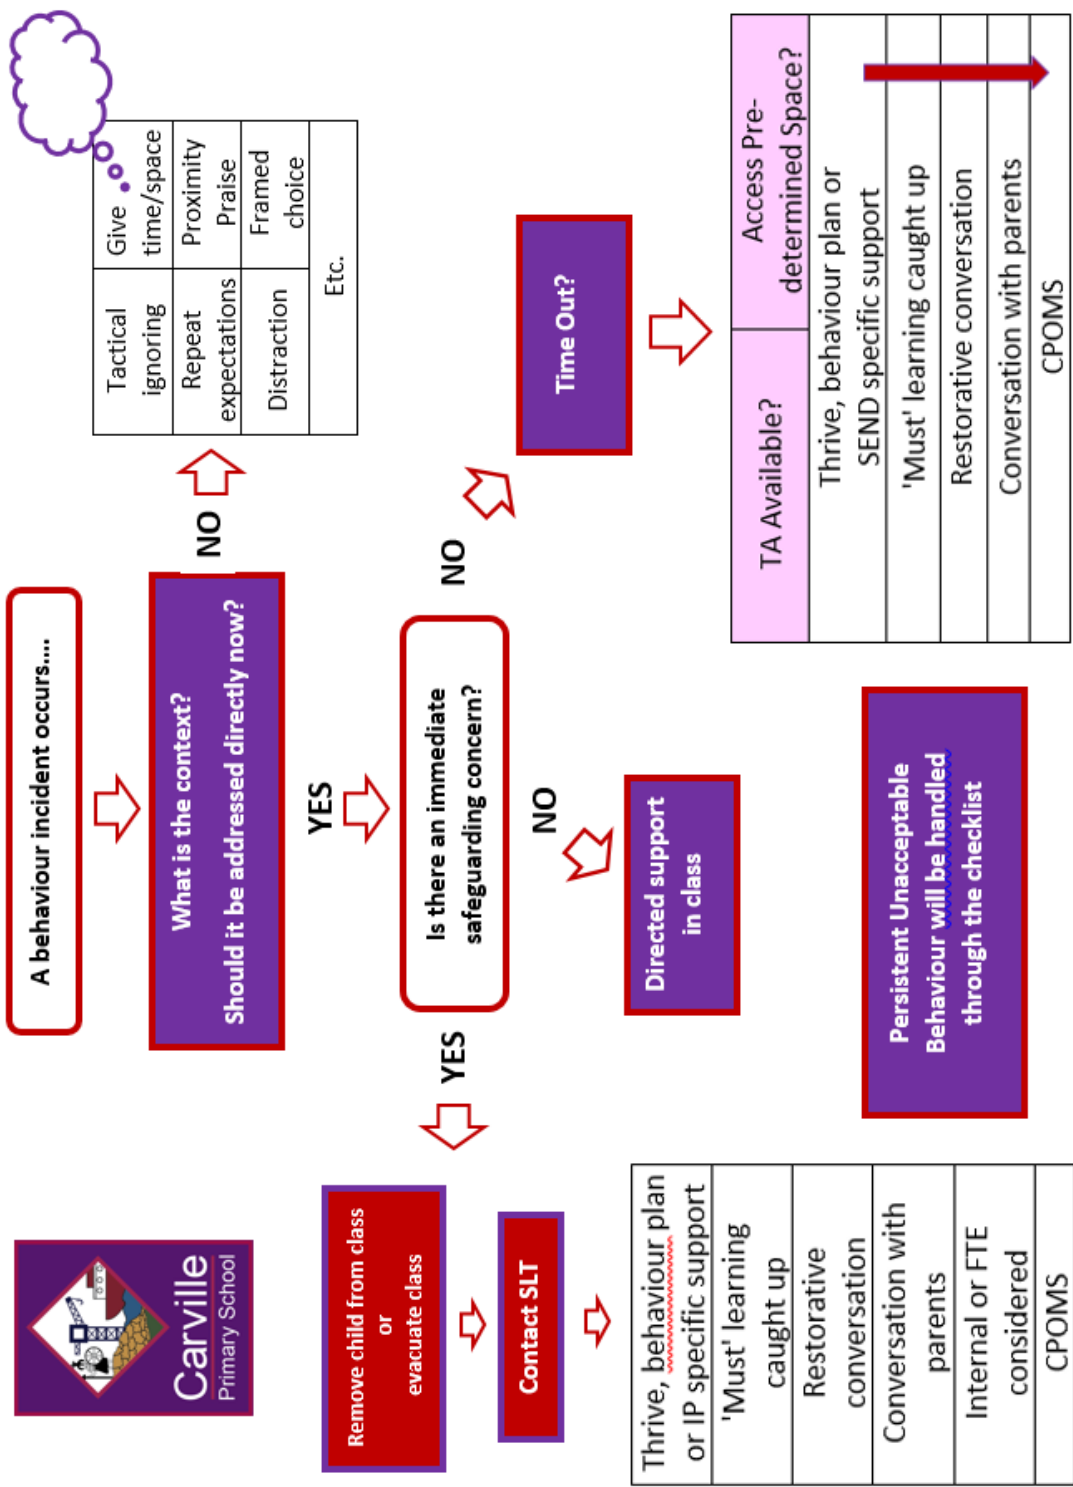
Carville
Primary School

A behaviour incident occurs....

What is the context?
Should it be addressed directly now?

NO

| Tactical ignoring | Give time/space |
|---|---|
| Repeat expectations | Proximity Praise |
| Distraction | Framed choice |
| Etc. | |

YES

Is there an immediate safeguarding concern?

NO

Time Out?

| TA Available? | Access Pre-determined Space? |
|---|---|
| Thrive, behaviour plan or SEND specific support | |
| 'Must' learning caught up | |
| Restorative conversation | |
| Conversation with parents | |
| CPOMS | |

NO

Directed support in class

YES

Remove child from class or evacuate class

Contact SLT

| Thrive, behaviour plan or IP specific support |
|---|
| 'Must' learning caught up |
| Restorative conversation |
| Conversation with parents |
| Internal or FTE considered |
| CPOMS |

Persistent Unacceptable Behaviour will be handled through the checklist